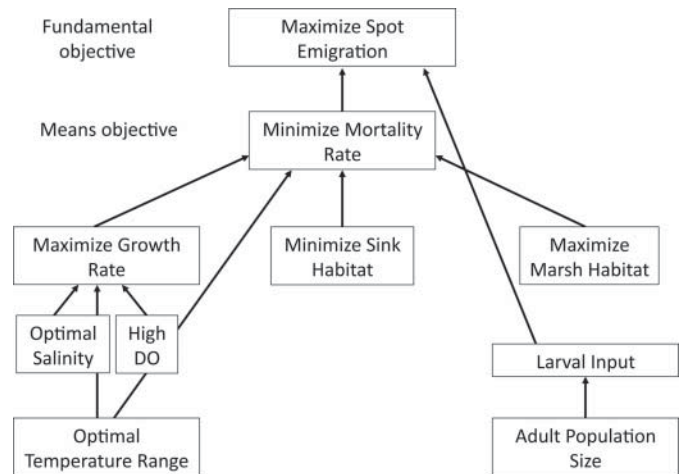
Fundamental objective

Maximize Spot Emigration

Means objective

Minimize Mortality Rate

Maximize Growth Rate

Minimize Sink Habitat

Maximize Marsh Habitat

Optimal Salinity

High DO

Larval Input

Optimal Temperature Range

Adult Population Size